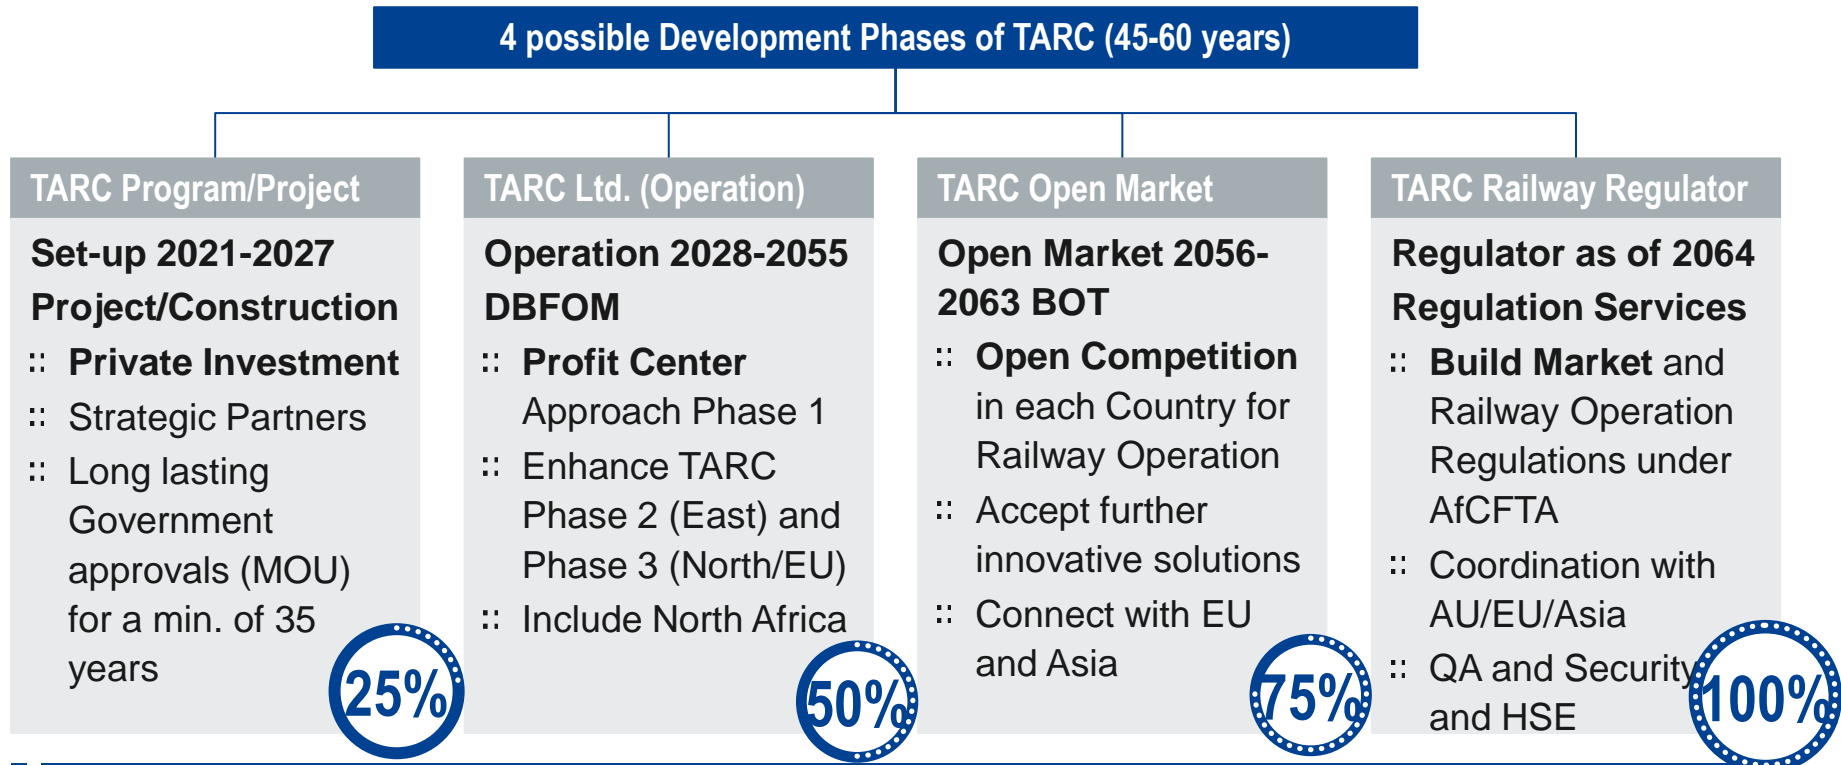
4 possible Development Phases of TARC (45-60 years)

TARC Program/Project

Set-up 2021-2027
Project/Construction

:: Private Investment
:: Strategic Partners
:: Long lasting Government approvals (MOU) for a min. of 35 years

25%

TARC Ltd. (Operation)

Operation 2028-2055
DBFOM

:: Profit Center Approach Phase 1
:: Enhance TARC Phase 2 (East) and Phase 3 (North/EU)
:: Include North Africa

50%

TARC Open Market

Open Market 2056-2063 BOT

:: Open Competition in each Country for Railway Operation
:: Accept further innovative solutions
:: Connect with EU and Asia

75%

TARC Railway Regulator

Regulator as of 2064
Regulation Services

:: Build Market and Railway Operation Regulations under AfCFTA
:: Coordination with AU/EU/Asia
:: QA and Security and HSE

100%